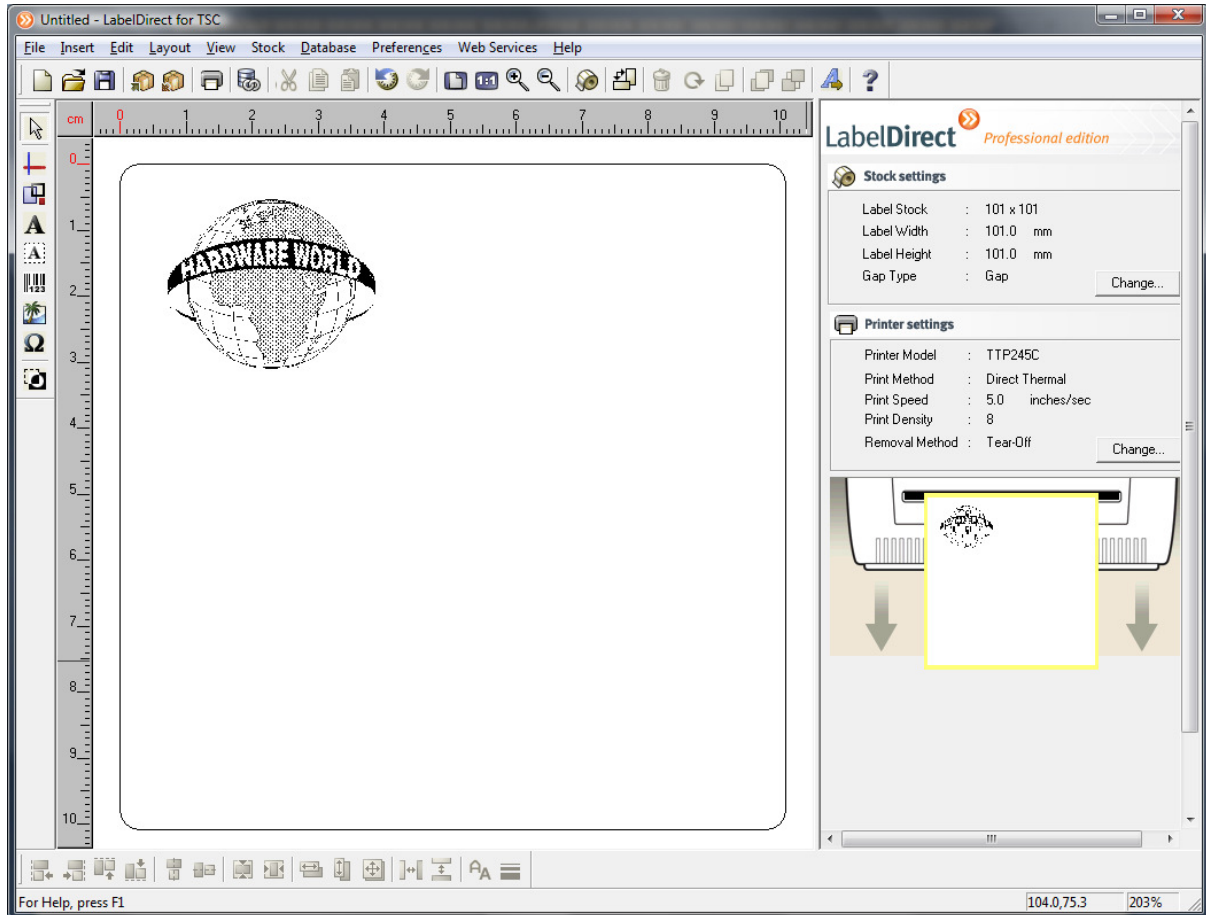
Untitled - LabelDirect for TSC

File Insert Edit Layout View Stock Database Preferences Web Services Help

cm 0 1 2 3 4 5 6 7 8 9 10

0 1 2 3 4 5 6 7 8 9 10

HARDWARE WORLD

LabelDirect Professional edition

Stock settings

| | | |
|---|---|---|
| Label Stock | : | 101 x 101 |
| Label Width | : | 101.0 mm |
| Label Height | : | 101.0 mm |
| Gap Type | : | Gap |

Change...

Printer settings

| | | |
|---|---|---|
| Printer Model | : | TTP245C |
| Print Method | : | Direct Thermal |
| Print Speed | : | 5.0 inches/sec |
| Print Density | : | 8 |
| Removal Method | : | Tear-Off |

Change...

For Help, press F1

104.0,75.3

203%